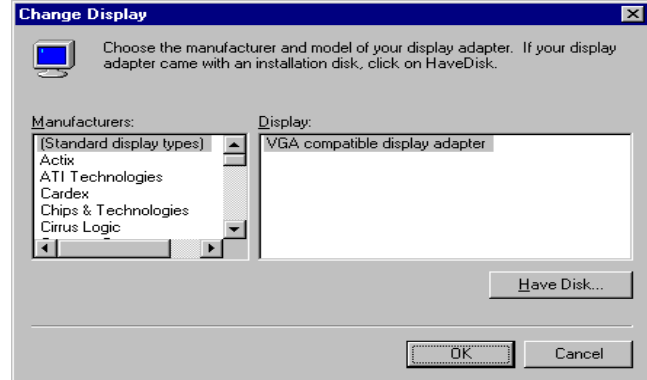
Change Display

Choose the manufacturer and model of your display adapter. If your display adapter came with an installation disk, click on HaveDisk.

Manufacturers:
(Standard display types)
Actix
ATI Technologies
Cardex
Chips & Technologies
Cirrus Logic

Display:
VGA compatible display adapter

Have Disk...

OK
Cancel